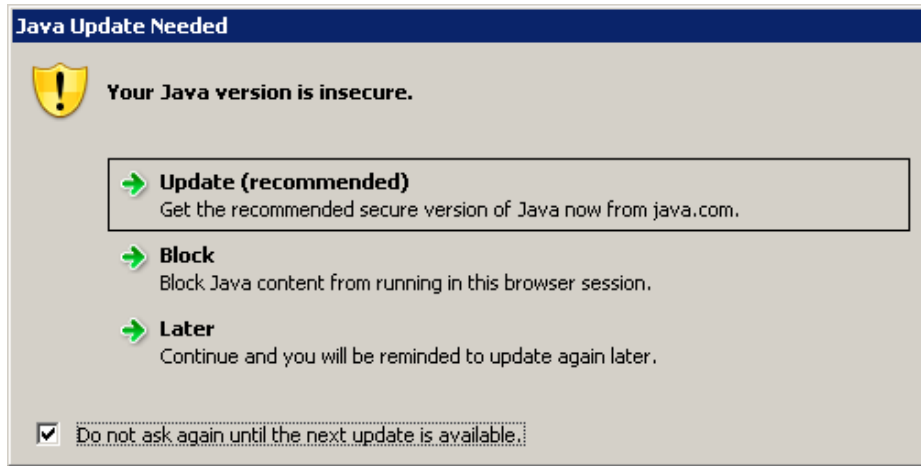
Java Update Needed

Your Java version is insecure.

Update (recommended)
Get the recommended secure version of Java now from java.com.

Block
Block Java content from running in this browser session.

Later
Continue and you will be reminded to update again later.

☑ Do not ask again until the next update is available.